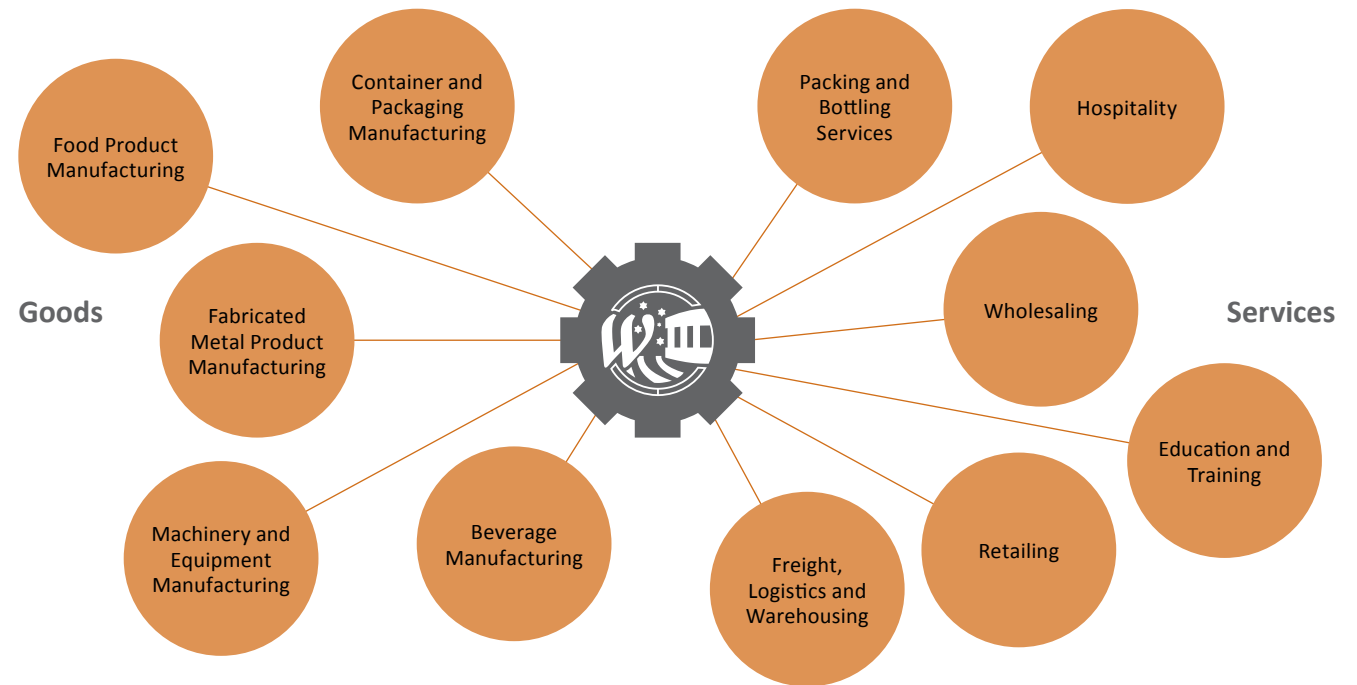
Goods

Food Product Manufacturing

Container and Packaging Manufacturing

Fabricated Metal Product Manufacturing

Machinery and Equipment Manufacturing

Beverage Manufacturing

Packing and Bottling Services

Hospitality

Wholesaling

Education and Training

Retailing

Freight, Logistics and Warehousing

Services